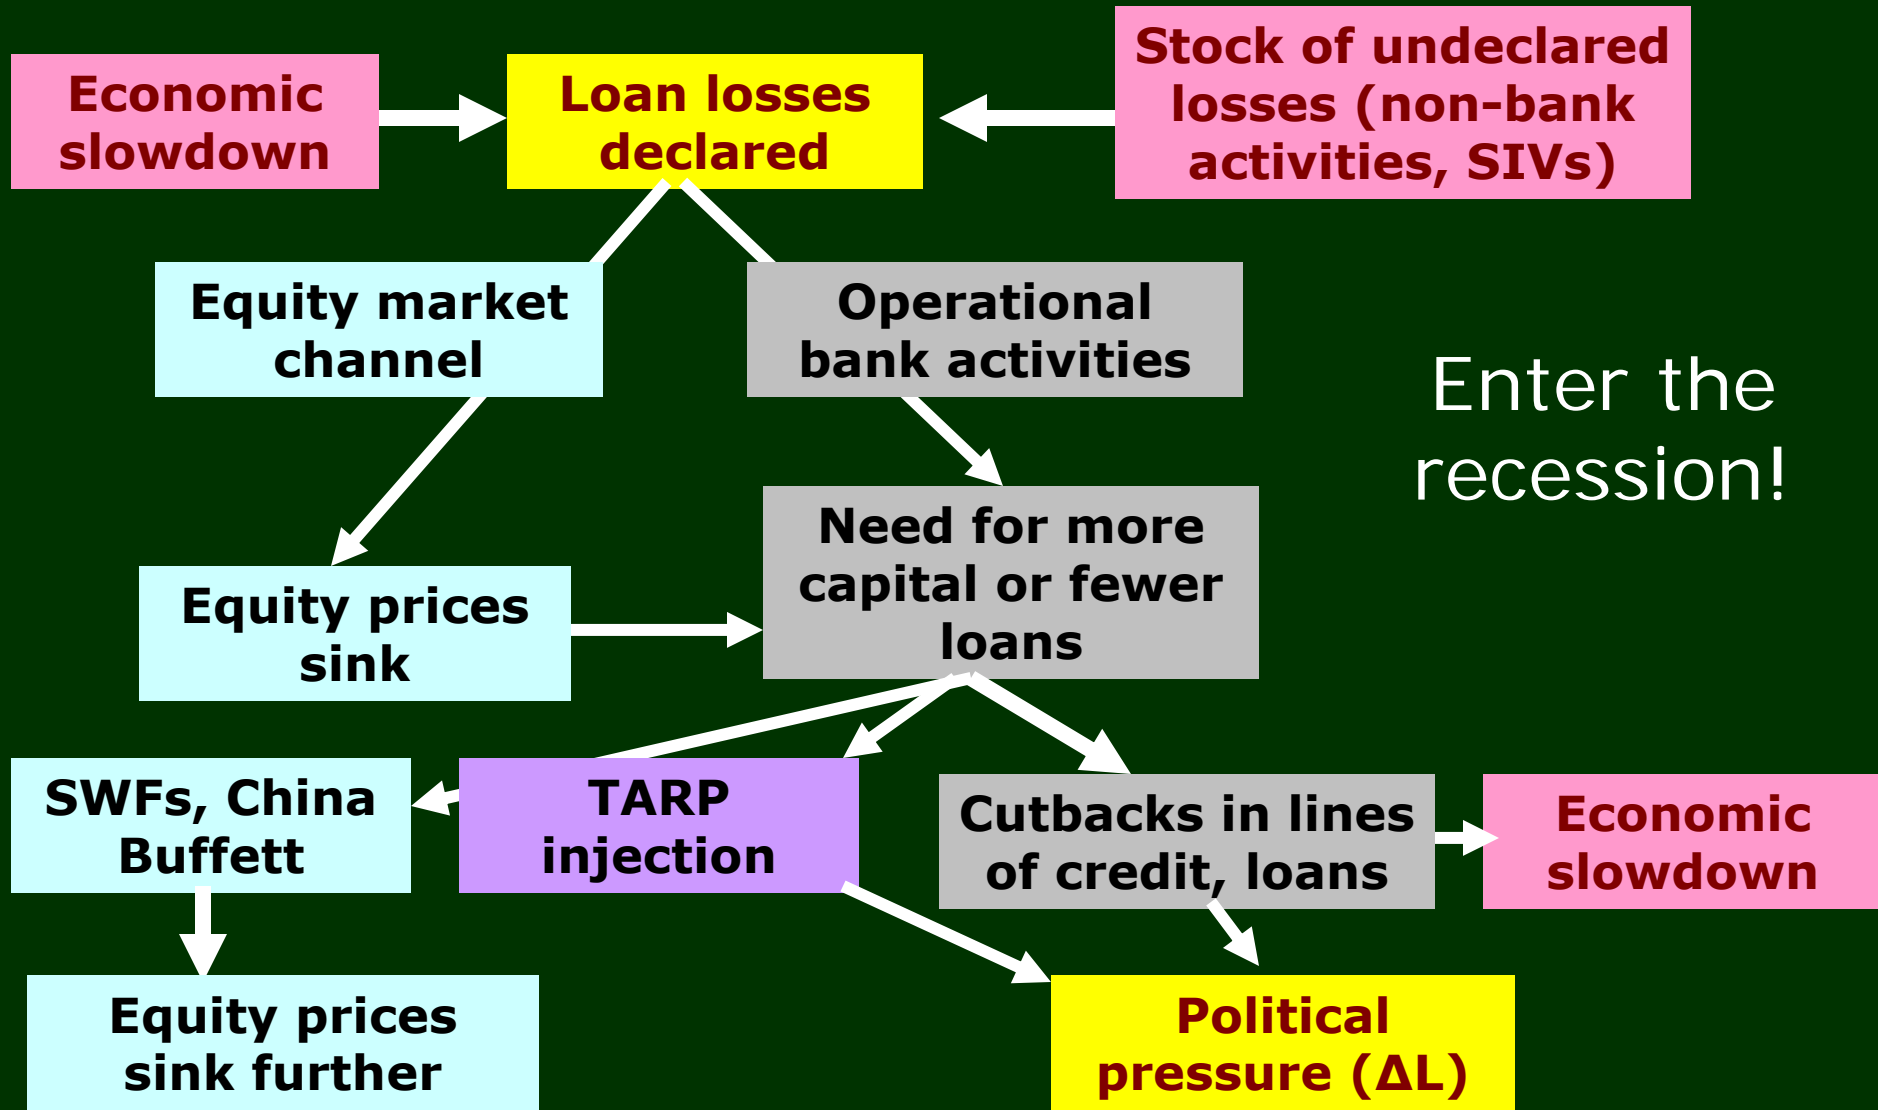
Economic slowdown

Loan losses declared

Stock of undeclared losses (non-bank activities, SIVs)

Equity market channel

Operational bank activities

Enter the recession!

Equity prices sink

Need for more capital or fewer loans

SWFs, China Buffett

TARP injection

Cutbacks in lines of credit, loans

Economic slowdown

Equity prices sink further

Political pressure ($\Delta L$)